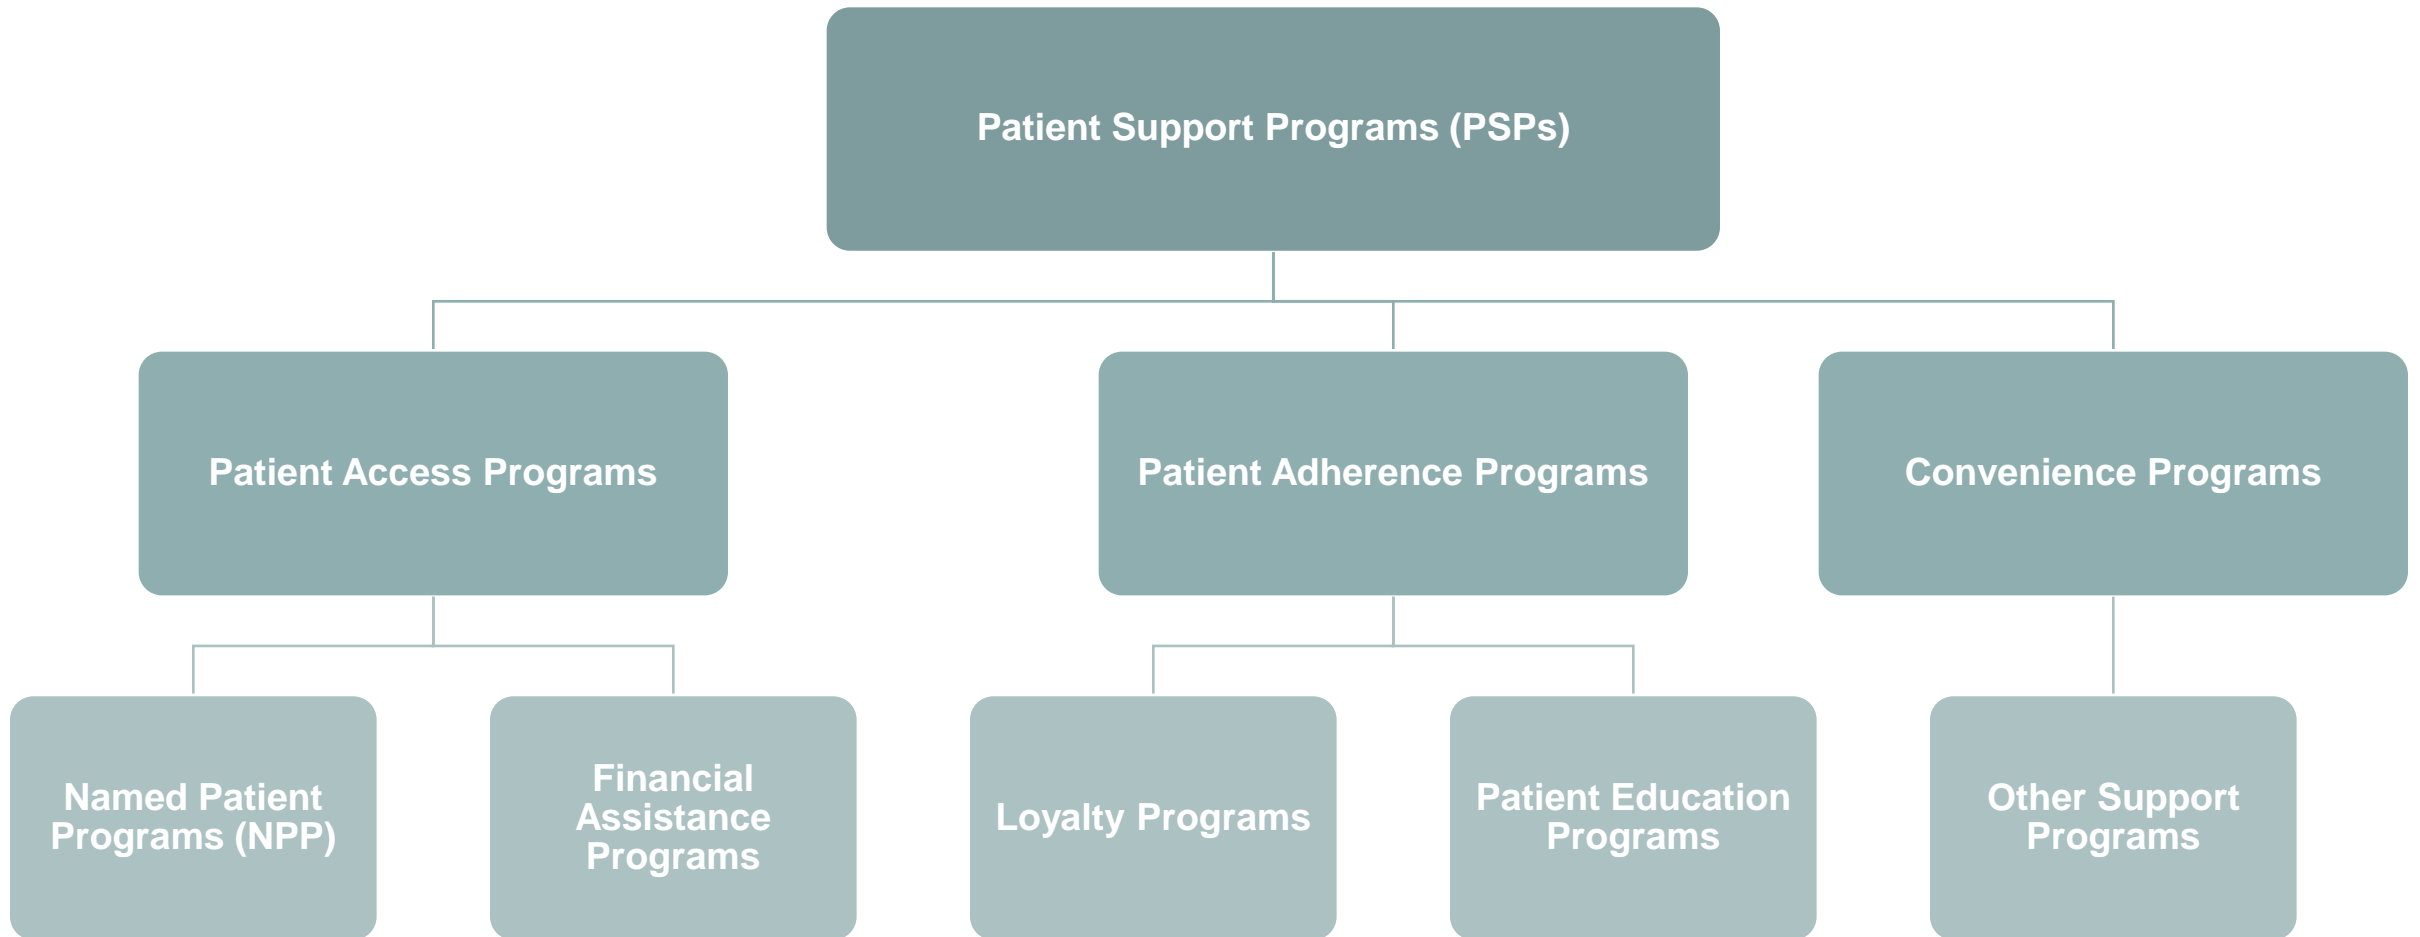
Patient Support Programs (PSPs)

Patient Access Programs

Patient Adherence Programs

Convenience Programs

Named Patient Programs (NPP)

Financial Assistance Programs

Loyalty Programs

Patient Education Programs

Other Support Programs